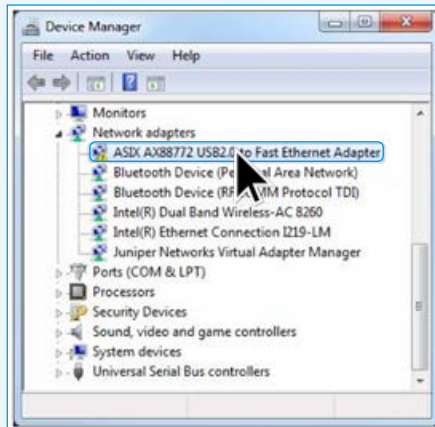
Device Manager

File Action View Help

Monitors
Network adapters
ASIX AX88772 USB2.0 to Fast Ethernet Adapter
Bluetooth Device (Pe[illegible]al Area Network)
Bluetooth Device (RF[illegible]MM Protocol TDI)
Intel(R) Dual Band Wireless-AC 8260
Intel(R) Ethernet Connection I219-LM
Juniper Networks Virtual Adapter Manager
Ports (COM & LPT)
Processors
Security Devices
Sound, video and game controllers
System devices
Universal Serial Bus controllers